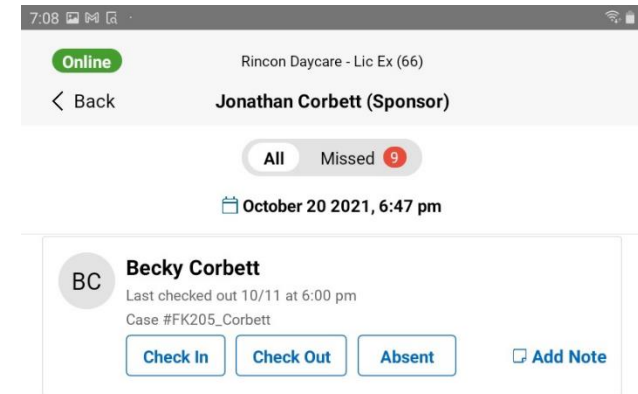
7:08

Online

Rincon Daycare - Lic Ex (66)

< Back

Jonathan Corbett (Sponsor)

All

Missed 9

October 20 2021, 6:47 pm

BC

Becky Corbett

Last checked out 10/11 at 6:00 pm

Case #FK205_Corbett

Check In

Check Out

Absent

Add Note